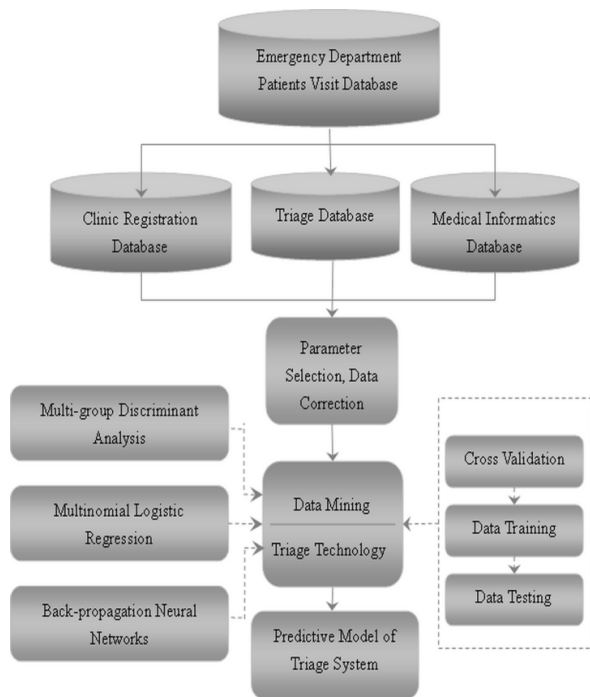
Emergency Department Patients Visit Database

Clinic Registration Database

Triage Database

Medical Informatics Database

Parameter Selection, Data Correction

Multi-group Discriminant Analysis

Multinomial Logistic Regression

Back-propagation Neural Networks

Data Mining

Triage Technology

Cross Validation

Data Training

Data Testing

Predictive Model of Triage System